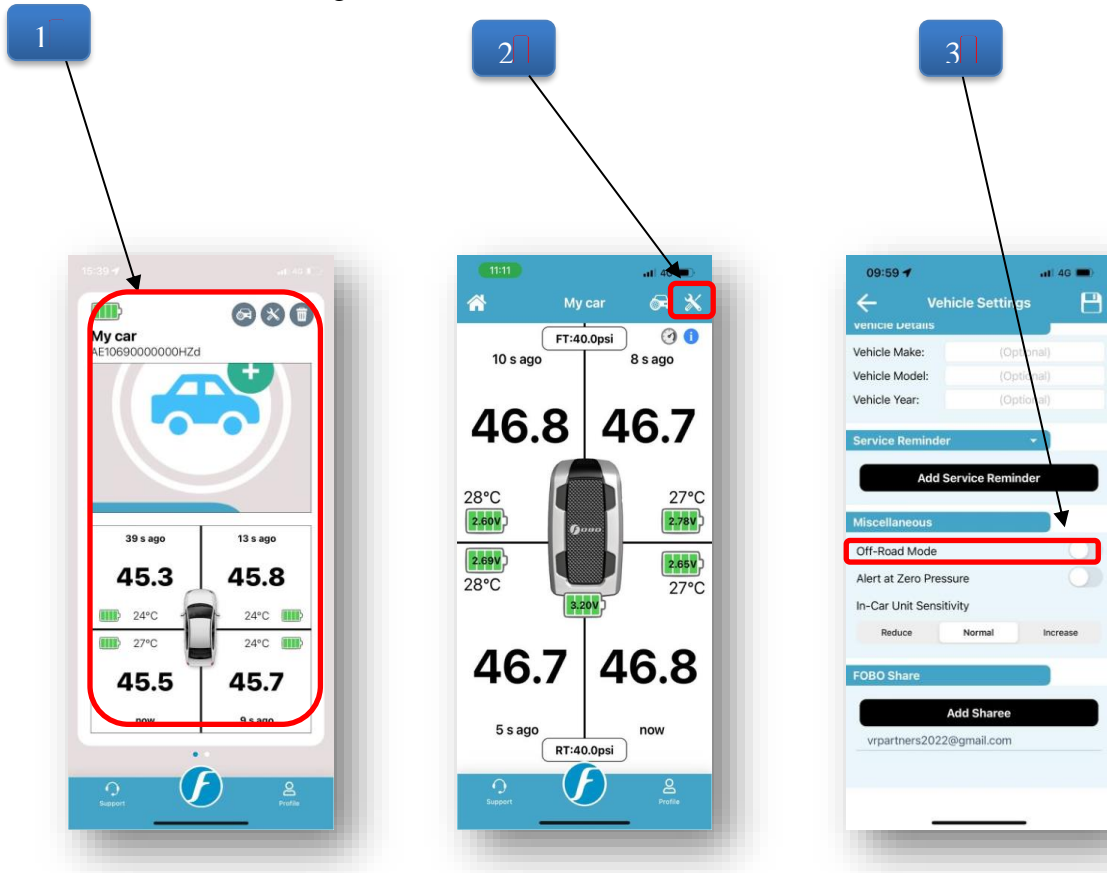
1

2

3

15:39

My car
AE10690000000HZd

39 s ago
13 s ago
45.3
45.8
24°C
24°C
27°C
24°C
45.5
45.7
now
9 s ago

Support
Profile

11:11

My car

FT:40.0psi
10 s ago
8 s ago
46.8
46.7
28°C
27°C
2.60V
2.78V
2.69V
2.65V
28°C
27°C
3.20V
46.7
46.8
5 s ago
now
RT:40.0psi

Support
Profile

09:59
4G

Vehicle Settings

Vehicle Details
Vehicle Make: (Optional)
Vehicle Model: (Optional)
Vehicle Year: (Optional)

Service Reminder
Add Service Reminder

Miscellaneous
Off-Road Mode
Alert at Zero Pressure
In-Car Unit Sensitivity
Reduce
Normal
Increase

FOBO Share
Add Sharee
vrpartners2022@gmail.com